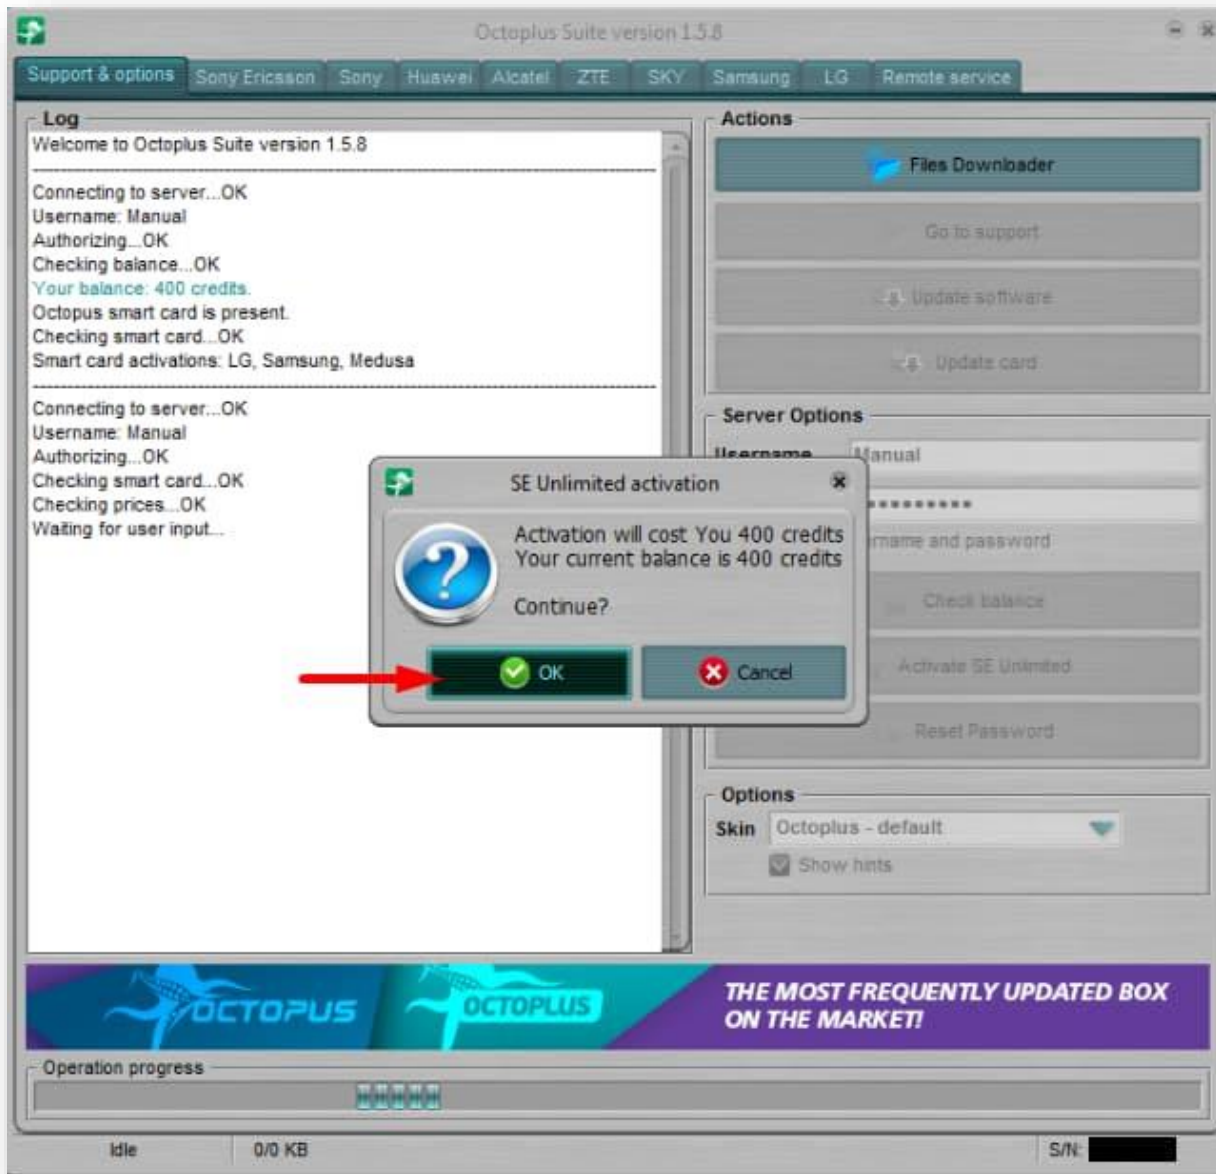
Octoplus Suite version 1.5.8

Support & options | Sony Ericsson | Sony | Huawei | Alcatel | ZTE | SKY | Samsung | LG | Remote service

Log

Welcome to Octoplus Suite version 1.5.8

Connecting to server...OK
Username: Manual
Authorizing...OK
Checking balance...OK
Your balance: 400 credits.
Octopus smart card is present.
Checking smart card...OK
Smart card activations: LG, Samsung, Medusa

Connecting to server...OK
Username: Manual
Authorizing...OK
Checking smart card...OK
Checking prices...OK
Waiting for user input...

Actions

Files Downloader

Go to support

Update software

Update card

Server Options

Username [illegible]anual

**********

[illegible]rname and password

Check balance

Activate SE Unlimited

Reset Password

SE Unlimited activation

Activation will cost You 400 credits
Your current balance is 400 credits

Continue?

OK

Cancel

Options

Skin Octoplus - default

Show hints

OCTOPUS

OCTOPLUS

THE MOST FREQUENTLY UPDATED BOX ON THE MARKET!

Operation progress

Idle | 0/0 KB | S/N: